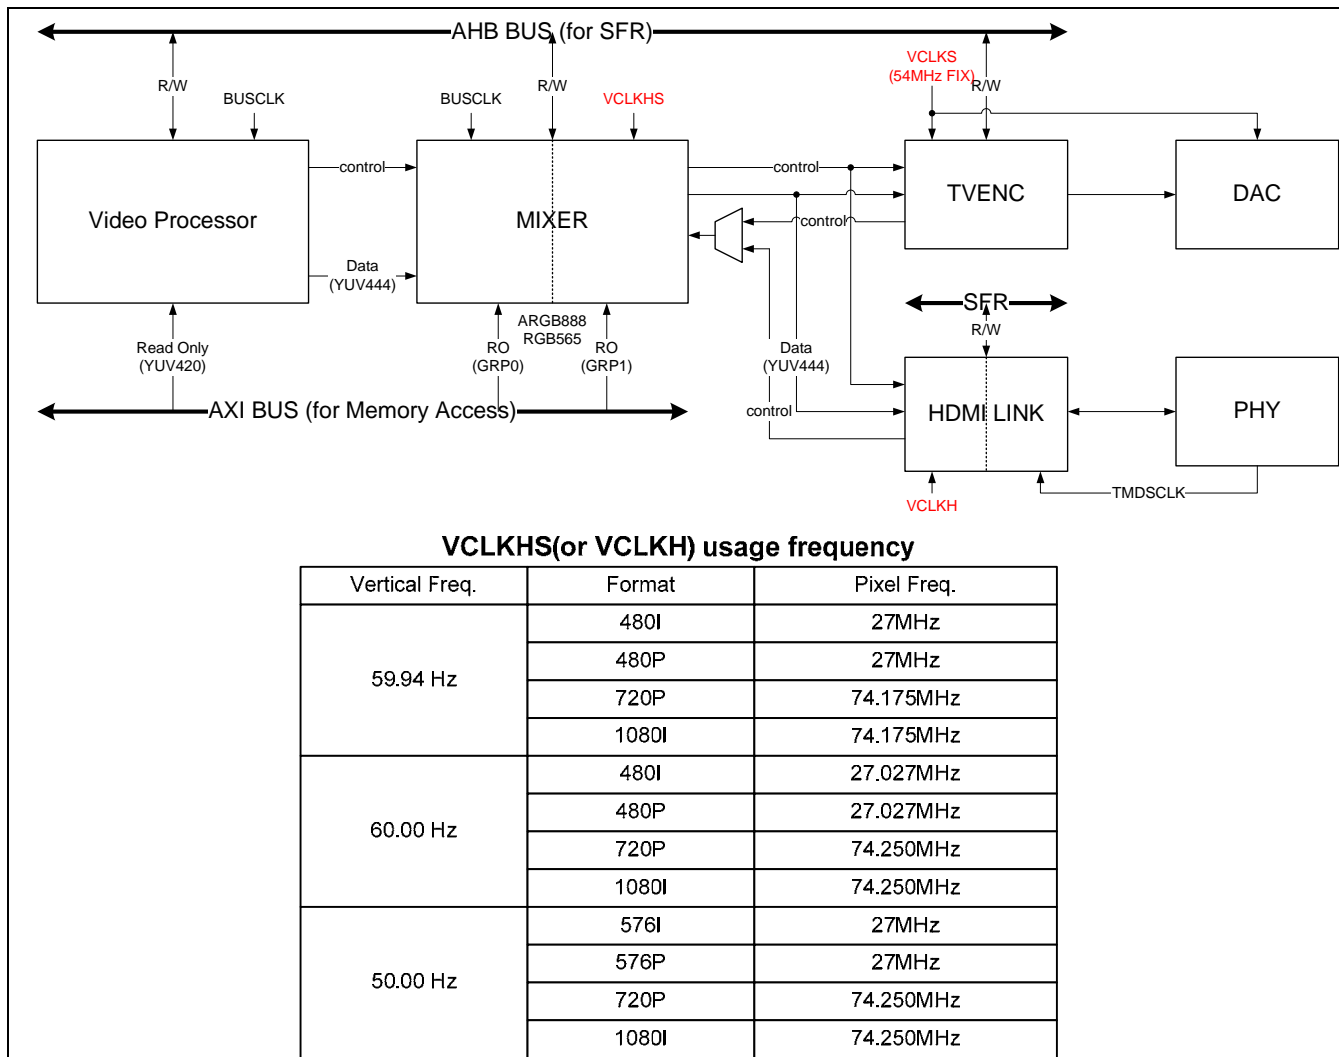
AHB BUS (for SFR)

R/W

BUSCLK

BUSCLK

R/W

VCLKHS

VCLKS (54MHz FIX)

R/W

Video Processor

control

Data (YUV444)

MIXER

control

control

TVENC

DAC

ARGB888 RGB565

RO (GRP0)

RO (GRP1)

Read Only (YUV420)

SFR

R/W

Data (YUV444)

control

HDMI LINK

PHY

AXI BUS (for Memory Access)

VCLKH

TMDSCLK

VCLKHS(or VCLKH) usage frequency

| Vertical Freq. | Format | Pixel Freq. |
|---|---|---|
| 59.94 Hz | 480I | 27MHz |
| | 480P | 27MHz |
| | 720P | 74.175MHz |
| | 1080I | 74.175MHz |
| 60.00 Hz | 480I | 27.027MHz |
| | 480P | 27.027MHz |
| | 720P | 74.250MHz |
| | 1080I | 74.250MHz |
| 50.00 Hz | 576I | 27MHz |
| | 576P | 27MHz |
| | 720P | 74.250MHz |
| | 1080I | 74.250MHz |